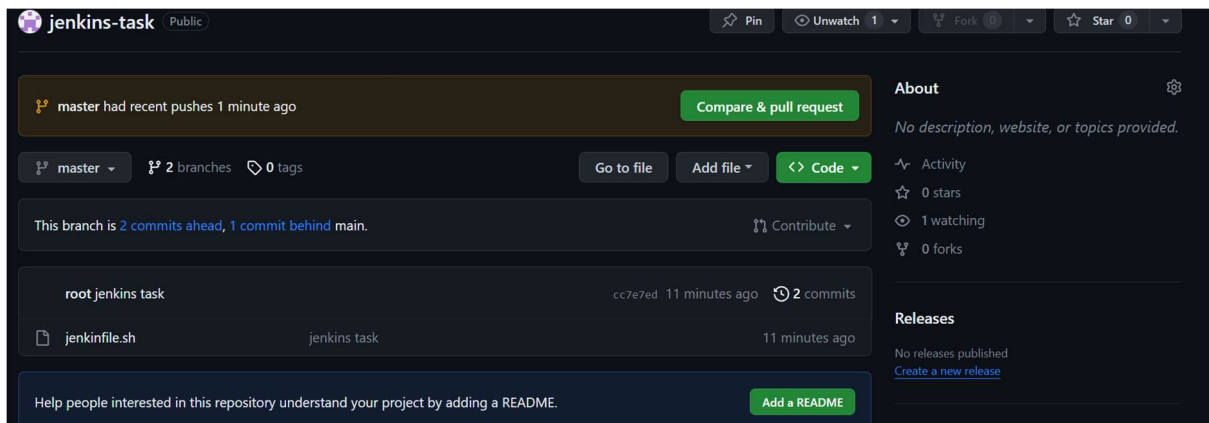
jenkins-task Public

Pin Unwatch 1 Fork 0 Star 0

master had recent pushes 1 minute ago

Compare & pull request

master 2 branches 0 tags

Go to file Add file Code

This branch is 2 commits ahead, 1 commit behind main.

Contribute

root jenkins task cc7e7ed 11 minutes ago 2 commits

jenkinfile.sh jenkins task 11 minutes ago

Help people interested in this repository understand your project by adding a README.

Add a README

About

No description, website, or topics provided.

Activity
0 stars
1 watching
0 forks

Releases

No releases published
Create a new release